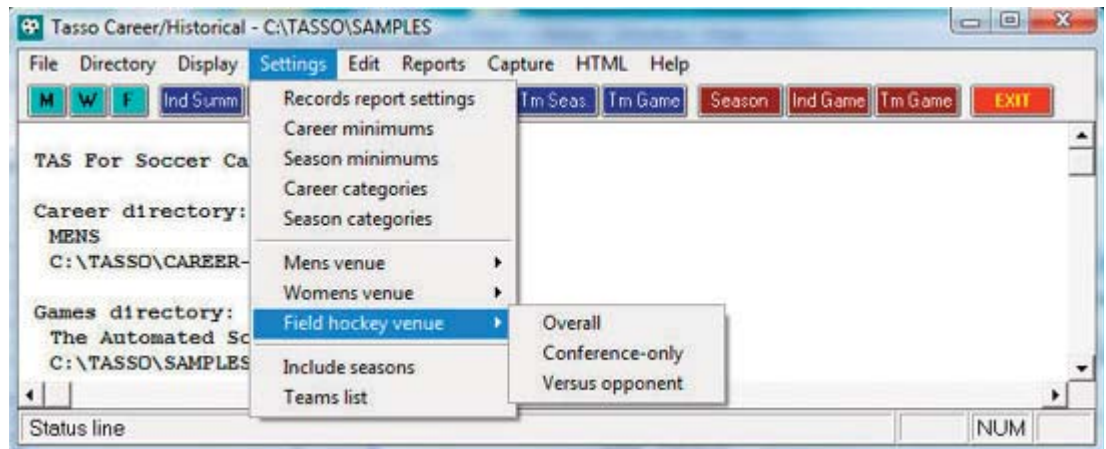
Tasso Career/Historical - C:\TASSO\SAMPLES

File Directory Display Settings Edit Reports Capture HTML Help

M W F Ind Summ Tm Seas. Tm Game Season Ind Game Tm Game EXIT

TAS For Soccer Ca

Career directory:
MENS
C:\TASSO\CAREER-

Games directory:
The Automated Sc
C:\TASSO\SAMPLES

Records report settings
Career minimums
Season minimums
Career categories
Season categories
Mens venue
Womens venue
Field hockey venue
Include seasons
Teams list

Overall
Conference-only
Versus opponent

Status line

NUM